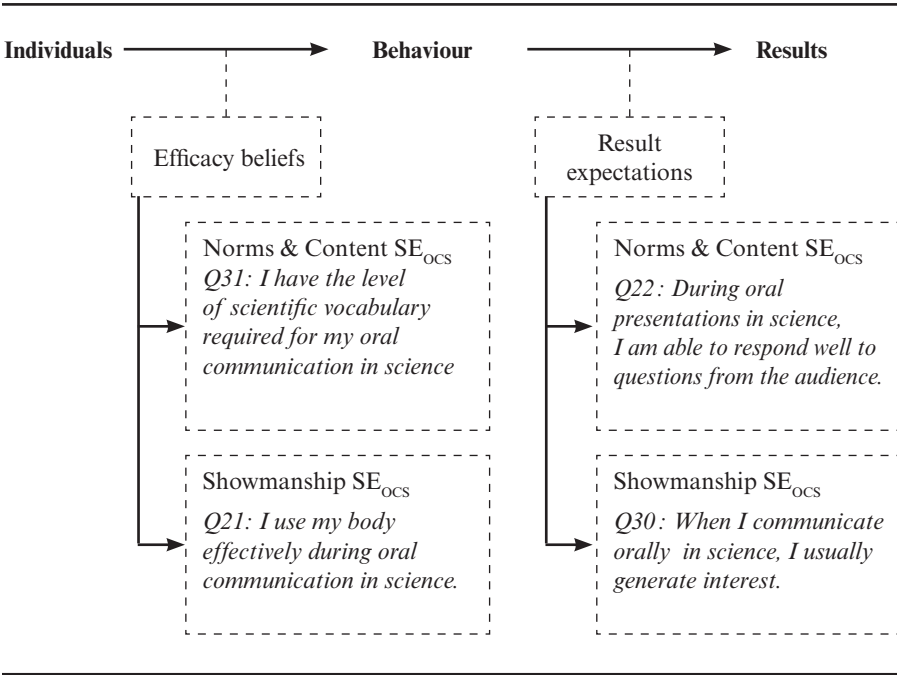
Individuals

Behaviour

Results

Efficacy beliefs

Result expectations

Norms & Content $SE_{OCS}$
Q31: I have the level of scientific vocabulary required for my oral communication in science

Showmanship $SE_{OCS}$
Q21: I use my body effectively during oral communication in science.

Norms & Content $SE_{OCS}$
Q22: During oral presentations in science, I am able to respond well to questions from the audience.

Showmanship $SE_{OCS}$
Q30: When I communicate orally in science, I usually generate interest.